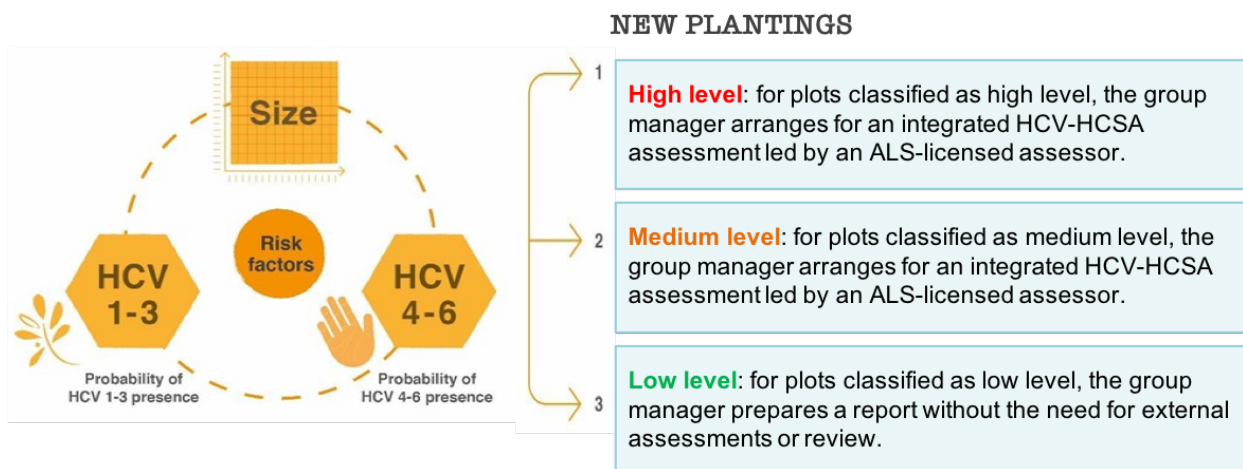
NEW PLANTINGS

Size

Risk factors

HCV 1-3

HCV 4-6

Probability of HCV 1-3 presence

Probability of HCV 4-6 presence

1

High level: for plots classified as high level, the group manager arranges for an integrated HCV-HCSA assessment led by an ALS-licensed assessor.

2

Medium level: for plots classified as medium level, the group manager arranges for an integrated HCV-HCSA assessment led by an ALS-licensed assessor.

3

Low level: for plots classified as low level, the group manager prepares a report without the need for external assessments or review.